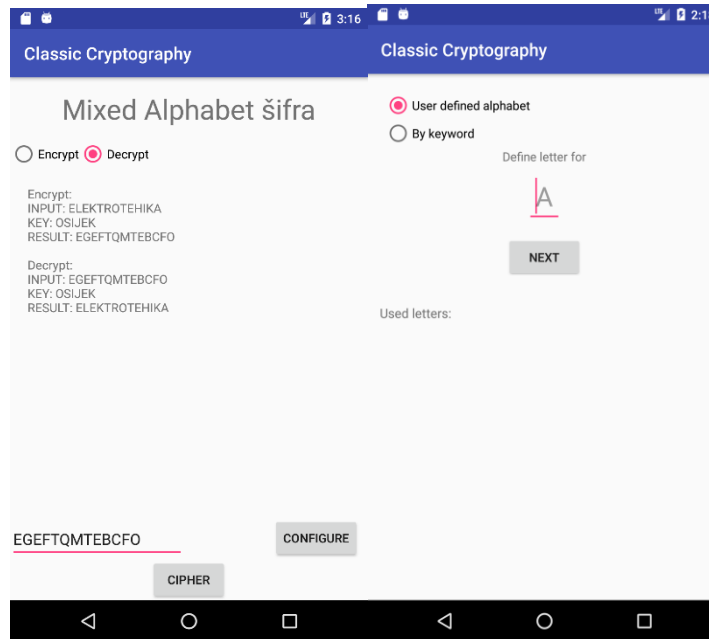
3:16

Classic Cryptography

Mixed Alphabet šifra

Encrypt Decrypt

Encrypt:
INPUT: ELEKTROTEHIKA
KEY: OSIJEK
RESULT: EGEFTQMTEBCFO

Decrypt:
INPUT: EGEFTQMTEBCFO
KEY: OSIJEK
RESULT: ELEKTROTEHIKA

EGEFTQMTEBCFO

CONFIGURE

CIPHER

2:1

Classic Cryptography

User defined alphabet

By keyword

Define letter for

A

NEXT

Used letters: